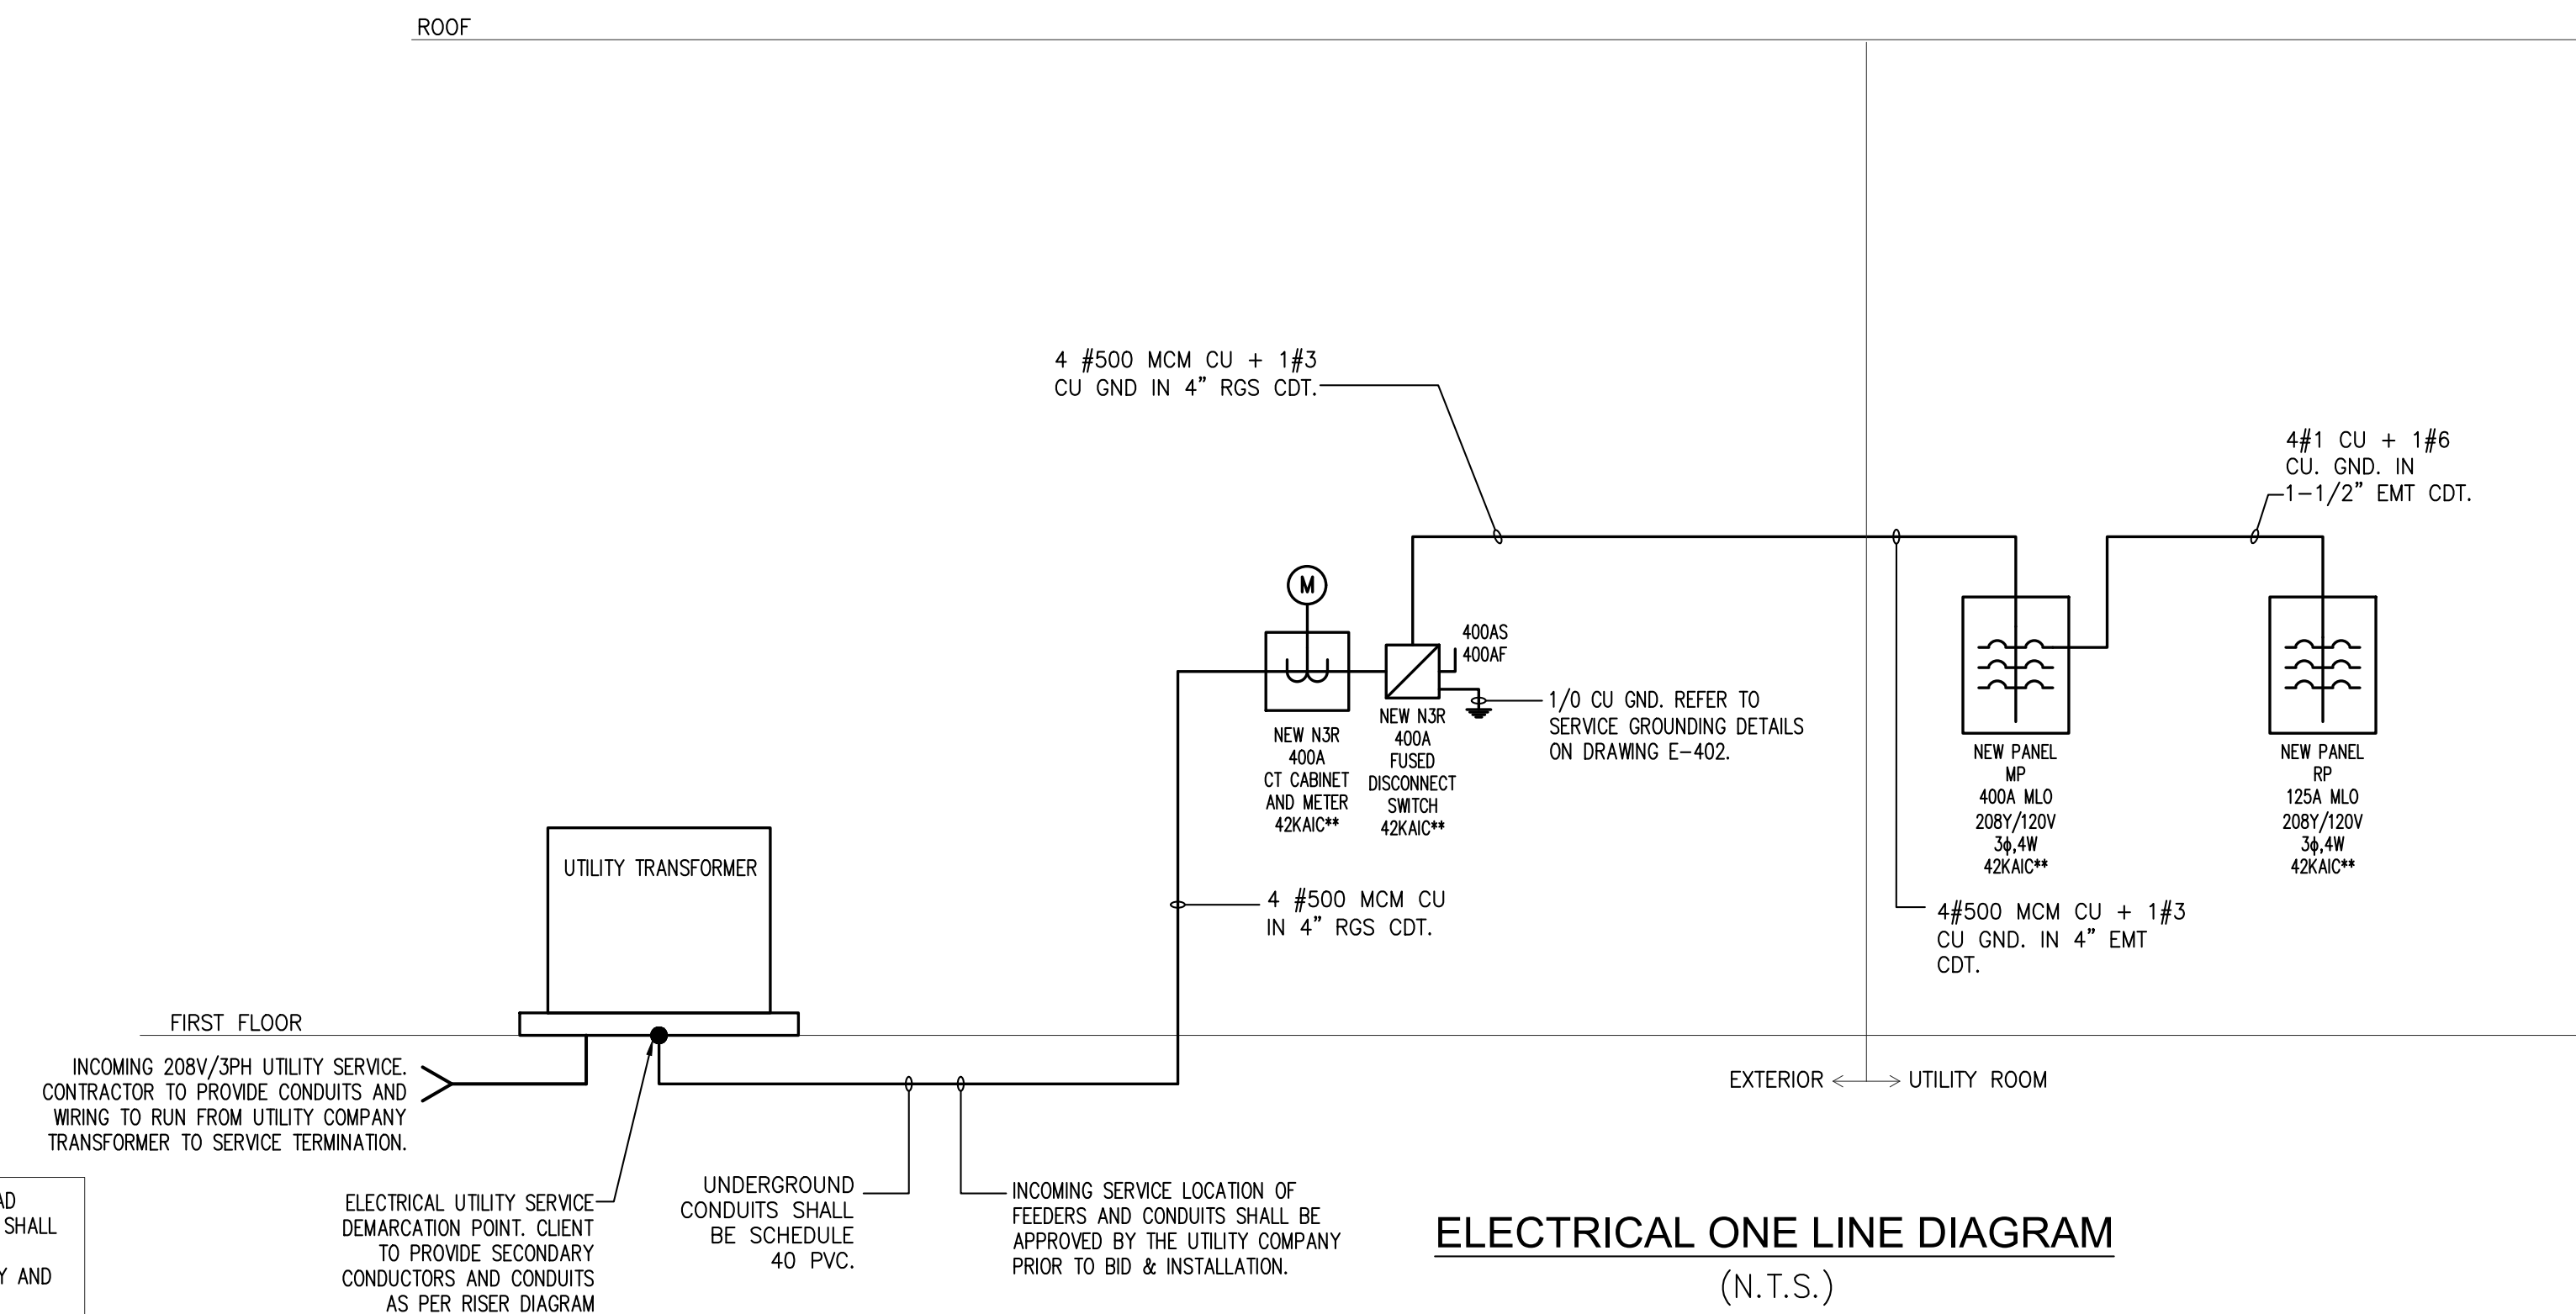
ROOF

4 #500 MCM CU + 1#3 CU GND IN 4" RGS CDT.

4#1 CU + 1#6 CU. GND. IN 1-1/2" EMT CDT.

M

400AS
400AF

1/0 CU GND. REFER TO SERVICE GROUNDING DETAILS ON DRAWING E-402.

NEW N3R
400A
CT CABINET
AND METER
42KAIC**

NEW N3R
400A
FUSED
DISCONNECT
SWITCH
42KAIC**

NEW PANEL
MP
400A MLO
208Y/120V
3ϕ,4W
42KAIC**

NEW PANEL
RP
125A MLO
208Y/120V
3ϕ,4W
42KAIC**

UTILITY TRANSFORMER

4 #500 MCM CU IN 4" RGS CDT.

4#500 MCM CU + 1#3 CU GND. IN 4" EMT CDT.

FIRST FLOOR

INCOMING 208V/3PH UTILITY SERVICE. CONTRACTOR TO PROVIDE CONDUITS AND WIRING TO RUN FROM UTILITY COMPANY TRANSFORMER TO SERVICE TERMINATION.

EXTERIOR ⟷ UTILITY ROOM

AD
SHALL
Y AND

ELECTRICAL UTILITY SERVICE DEMARCATION POINT. CLIENT TO PROVIDE SECONDARY CONDUCTORS AND CONDUITS AS PER RISER DIAGRAM

UNDERGROUND CONDUITS SHALL BE SCHEDULE 40 PVC.

INCOMING SERVICE LOCATION OF FEEDERS AND CONDUITS SHALL BE APPROVED BY THE UTILITY COMPANY PRIOR TO BID & INSTALLATION.

ELECTRICAL ONE LINE DIAGRAM
(N.T.S.)